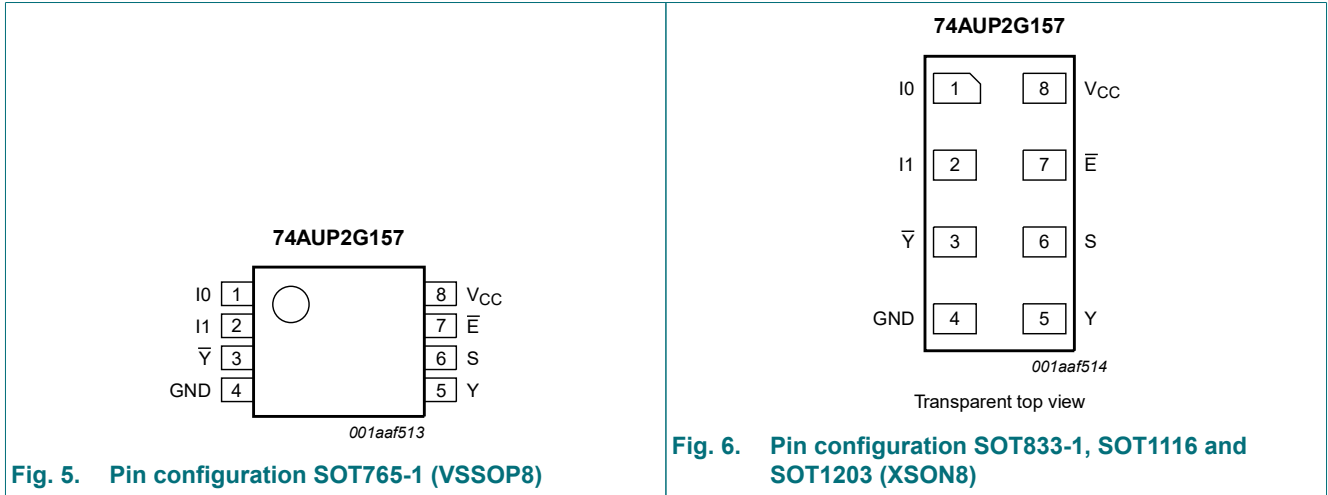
74AUP2G157

I0 1
I1 2
$\overline{Y}$ 3
GND 4

8 $V_{CC}$
7 $\overline{E}$
6 S
5 Y

001aaf513

Fig. 5. Pin configuration SOT765-1 (VSSOP8)

74AUP2G157

I0 1
I1 2
$\overline{Y}$ 3
GND 4

8 $V_{CC}$
7 $\overline{E}$
6 S
5 Y

001aaf514

Transparent top view

Fig. 6. Pin configuration SOT833-1, SOT1116 and SOT1203 (XSON8)